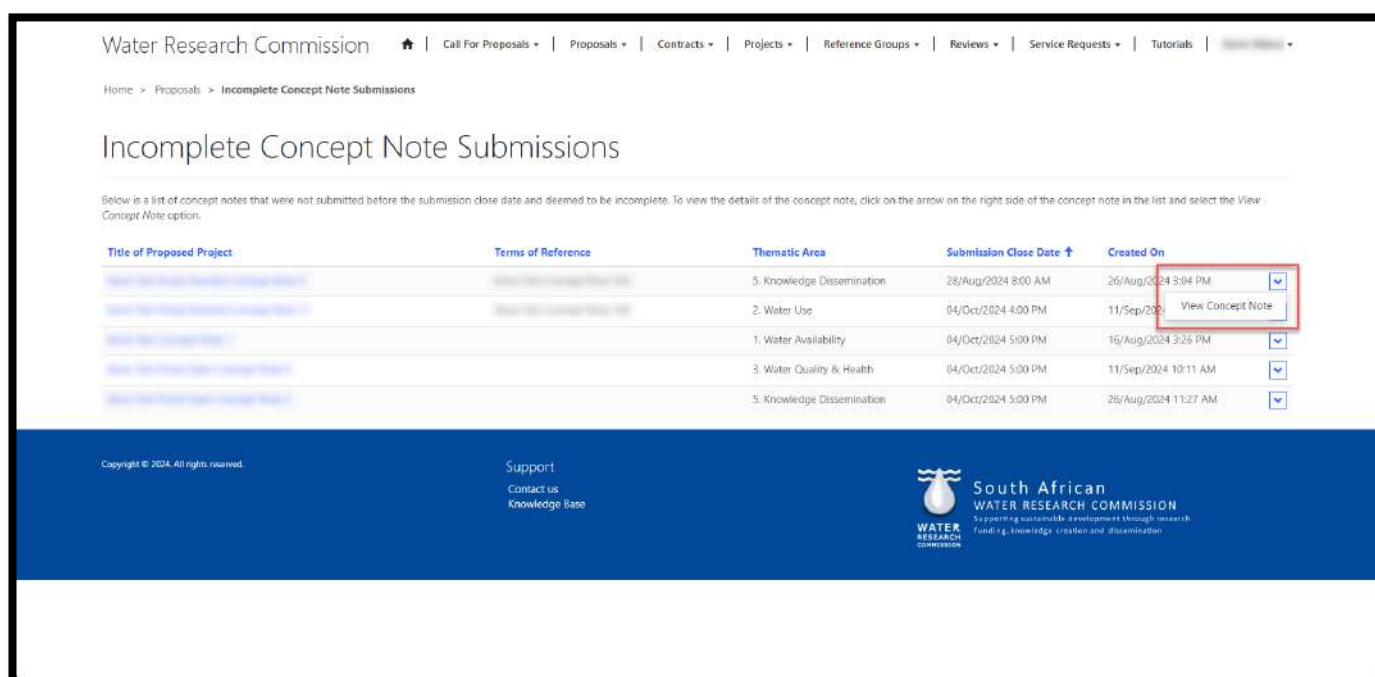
Water Research Commission | Call For Proposals ▾ | Proposals ▾ | Contracts ▾ | Projects ▾ | Reference Groups ▾ | Reviews ▾ | Service Requests ▾ | Tutorials | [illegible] ▾

Home > Proposals > Incomplete Concept Note Submissions

Incomplete Concept Note Submissions

Below is a list of concept notes that were not submitted before the submission close date and deemed to be incomplete. To view the details of the concept note, click on the arrow on the right side of the concept note in the list and select the View Concept Note option.

| Title of Proposed Project | Terms of Reference | Thematic Area | Submission Close Date ↑ | Created On |
|---|---|---|---|---|
| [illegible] | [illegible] | 5. Knowledge Dissemination | 28/Aug/2024 8:00 AM | 26/Aug/2024 3:04 PM |
| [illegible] | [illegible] | 2. Water Use | 04/Oct/2024 4:00 PM | 11/Sep/20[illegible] |
| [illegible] | | 1. Water Availability | 04/Oct/2024 5:00 PM | 16/Aug/2024 3:26 PM |
| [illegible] | | 3. Water Quality & Health | 04/Oct/2024 5:00 PM | 11/Sep/2024 10:11 AM |
| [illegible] | | 5. Knowledge Dissemination | 04/Oct/2024 5:00 PM | 26/Aug/2024 11:27 AM |

View Concept Note

Copyright © 2024. All rights reserved.

Support
Contact us
Knowledge Base

WATER RESEARCH COMMISSION
South African
WATER RESEARCH COMMISSION
Supporting sustainable development through research funding, knowledge creation and dissemination